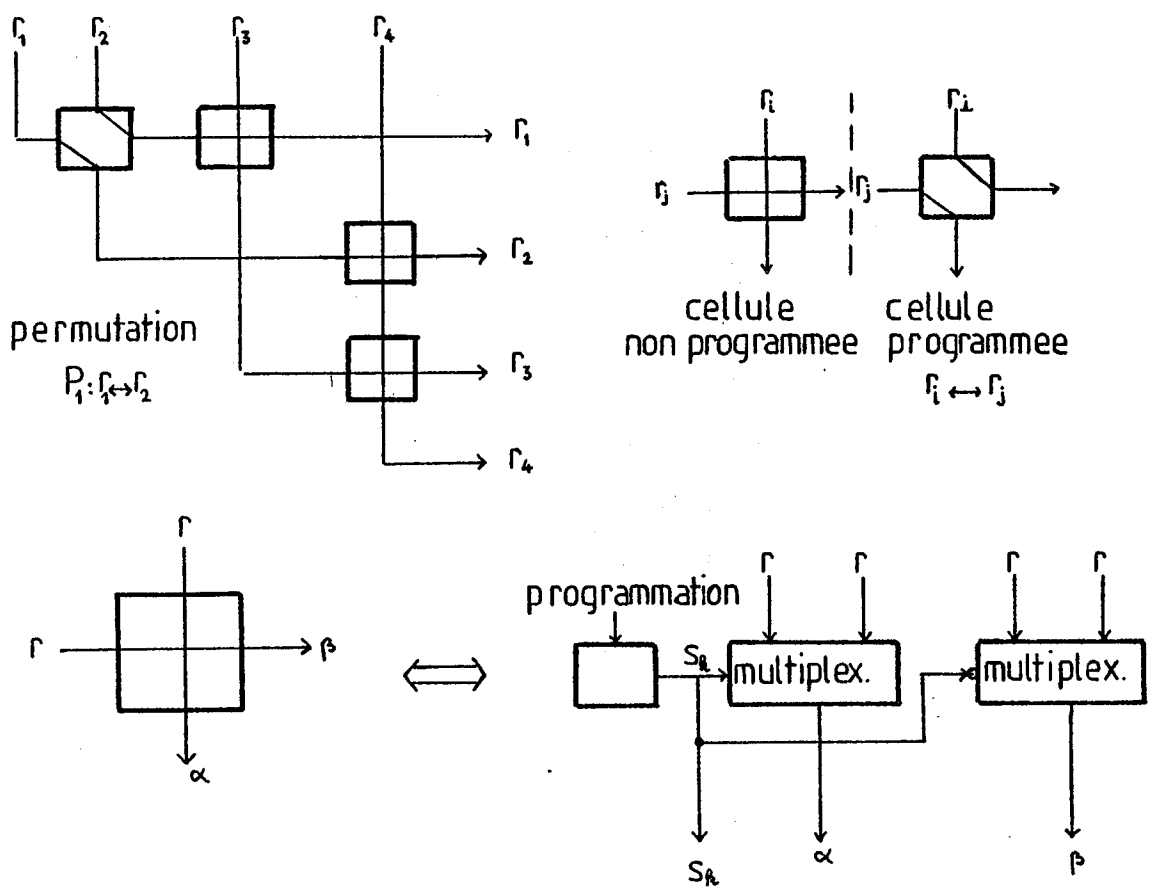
$\Gamma_1$ $\Gamma_2$ $\Gamma_3$ $\Gamma_4$

$\Gamma_1$

$\Gamma_2$

permutation

$P_1 : \Gamma_1 \leftrightarrow \Gamma_2$

$\Gamma_3$

$\Gamma_4$

$\Gamma_i$

$\Gamma_j$

$\Gamma_j$

$\Gamma_i$

cellule non programmee

cellule programmee

$\Gamma_i \leftrightarrow \Gamma_j$

$\Gamma$

$\Gamma$

$\beta$

$\alpha$

$\Longleftrightarrow$

programmation

$\Gamma$ $\Gamma$

$S_k$

multiplex.

$\Gamma$ $\Gamma$

multiplex.

$S_k$

$\alpha$

$\beta$